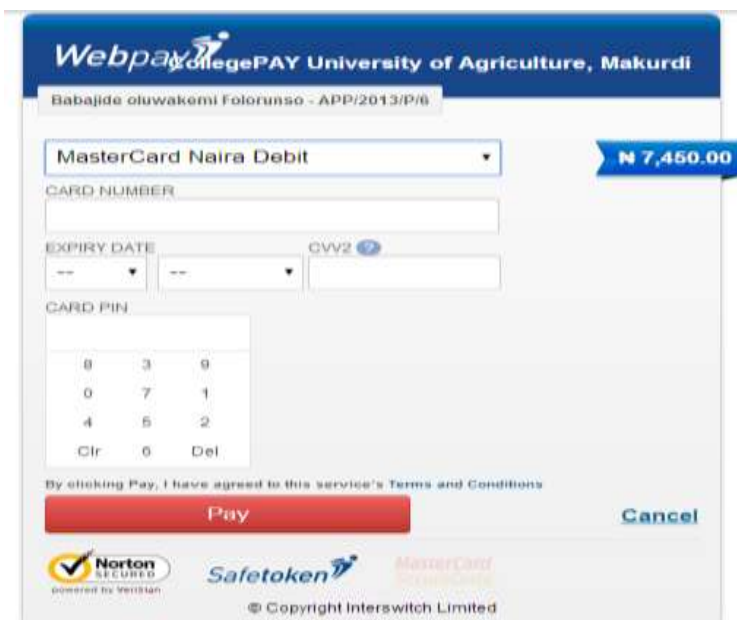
Webpay CollegePAY University of Agriculture, Makurdi

Babajide oluwakemi Folorunso - APP/2013/P/6

MasterCard Naira Debit

₦ 7,450.00

CARD NUMBER

EXPIRY DATE

CVV2 ?

-- --

CARD PIN

| 8 | 3 | 9 |
|---|---|---|
| 0 | 7 | 1 |
| 4 | 5 | 2 |
| Clr | 6 | Del |

By clicking Pay, I have agreed to this service's Terms and Conditions

Pay

Cancel

Norton SECURED powered by VeriSign

Safetoken

MasterCard SecureCode

© Copyright Interswitch Limited